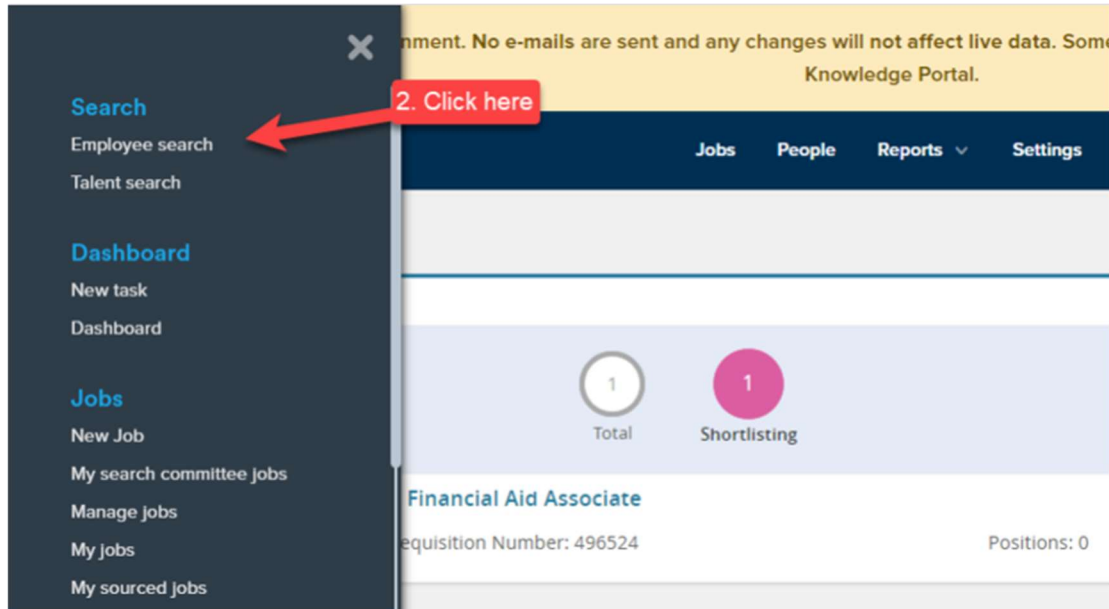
nment. No e-mails are sent and any changes will not affect live data. Some
Knowledge Portal.

Search
Employee search
Talent search

Dashboard
New task
Dashboard

Jobs
New Job
My search committee jobs
Manage jobs
My jobs
My sourced jobs

2. Click here

Jobs People Reports Settings

1
Total

1
Shortlisting

Financial Aid Associate
equisition Number: 496524
Positions: 0